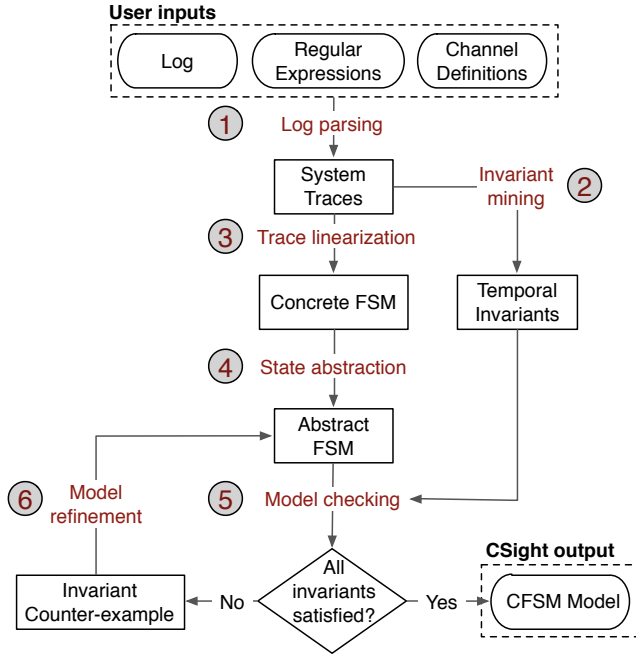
User inputs

Log

Regular Expressions

Channel Definitions

1 Log parsing

System Traces

Invariant mining 2

3 Trace linearization

Concrete FSM

Temporal Invariants

4 State abstraction

Abstract FSM

6 Model refinement

5 Model checking

All invariants satisfied?

No

Yes

Invariant Counter-example

CSight output

CFSM Model